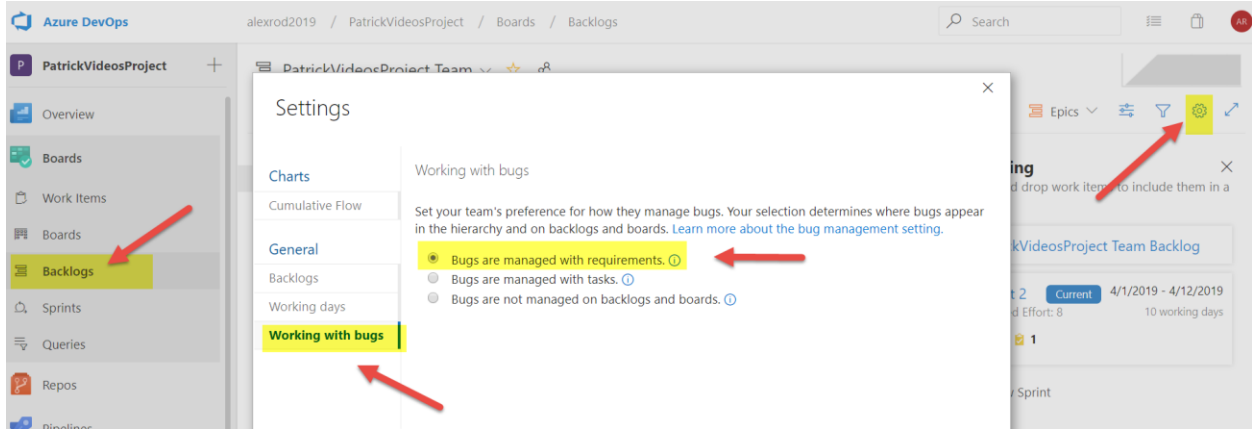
Azure DevOps alexrod2019 / PatrickVideosProject / Boards / Backlogs

Search

AR

PatrickVideosProject +

PatrickVideosProject Team

Overview

Boards

Work Items

Boards

Backlogs

Sprints

Queries

Repos

Pipelines

Settings

Charts

Cumulative Flow

General

Backlogs

Working days

Working with bugs

Working with bugs

Set your team's preference for how they manage bugs. Your selection determines where bugs appear in the hierarchy and on backlogs and boards. Learn more about the bug management setting.

Bugs are managed with requirements.

Bugs are managed with tasks.

Bugs are not managed on backlogs and boards.

Epics

ing

d drop work items to include them in a

kVideosProject Team Backlog

t 2 Current 4/1/2019 - 4/12/2019

d Effort: 8 10 working days

1

Sprint